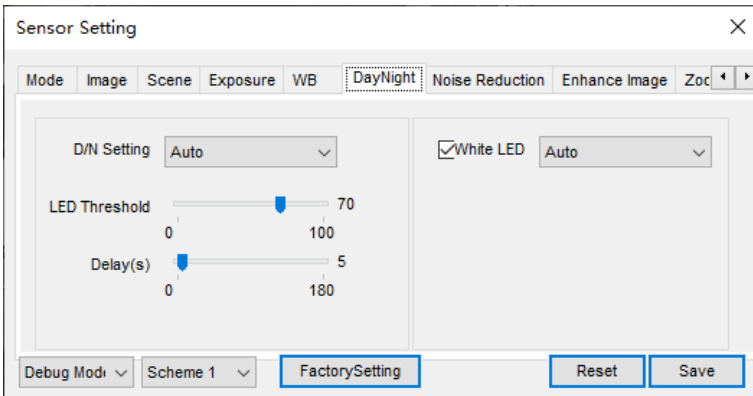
Sensor Setting

Mode | Image | Scene | Exposure | WB | DayNight | Noise Reduction | Enhance Image | Zoc

D/N Setting Auto

LED Threshold 70
0 100

Delay(s) 5
0 180

White LED Auto

Debug Mode | Scheme 1 | FactorySetting | Reset | Save